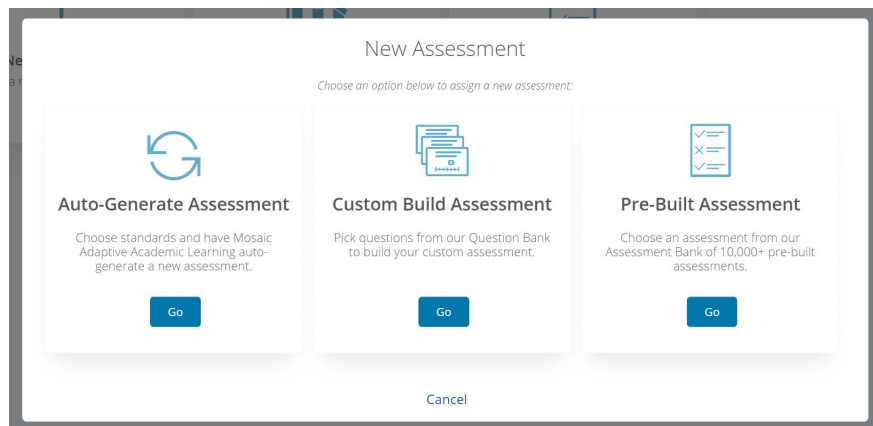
Ne
a r

New Assessment

Choose an option below to assign a new assessment:

Auto-Generate Assessment

Choose standards and have Mosaic Adaptive Academic Learning auto-generate a new assessment.

Go

Custom Build Assessment

Pick questions from our Question Bank to build your custom assessment.

Go

Pre-Built Assessment

Choose an assessment from our Assessment Bank of 10,000+ pre-built assessments.

Go

Cancel